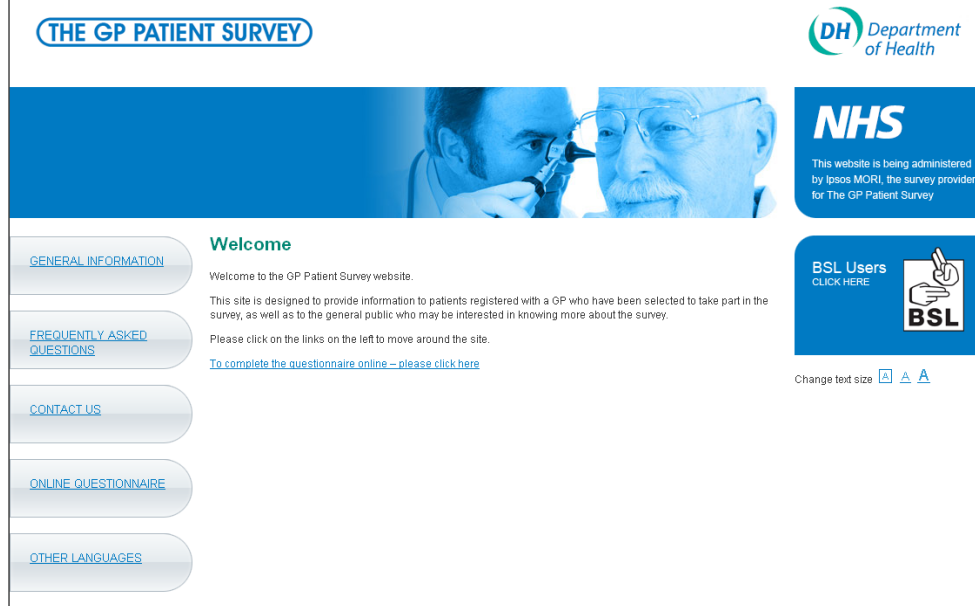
THE GP PATIENT SURVEY

DH Department of Health

NHS

This website is being administered by Ipsos MORI, the survey provider for The GP Patient Survey

GENERAL INFORMATION

FREQUENTLY ASKED QUESTIONS

CONTACT US

ONLINE QUESTIONNAIRE

OTHER LANGUAGES

Welcome

Welcome to the GP Patient Survey website.

This site is designed to provide information to patients registered with a GP who have been selected to take part in the survey, as well as to the general public who may be interested in knowing more about the survey.

Please click on the links on the left to move around the site.

To complete the questionnaire online – please click here

BSL Users
CLICK HERE

BSL

Change text size A A A